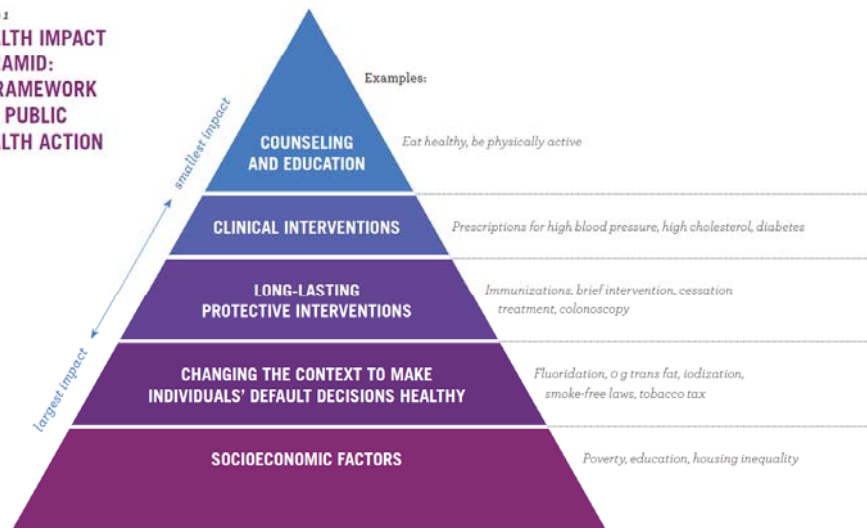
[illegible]1
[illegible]LTH IMPACT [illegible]AMID: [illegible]RAMEWORK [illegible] PUBLIC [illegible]LTH ACTION

Examples:

smallest impact

largest impact

COUNSELING AND EDUCATION

Eat healthy, be physically active

CLINICAL INTERVENTIONS

Prescriptions for high blood pressure, high cholesterol, diabetes

LONG-LASTING PROTECTIVE INTERVENTIONS

Immunizations, brief intervention, cessation treatment, colonoscopy

CHANGING THE CONTEXT TO MAKE INDIVIDUALS' DEFAULT DECISIONS HEALTHY

Fluoridation, 0 g trans fat, iodization, smoke-free laws, tobacco tax

SOCIOECONOMIC FACTORS

Poverty, education, housing inequality